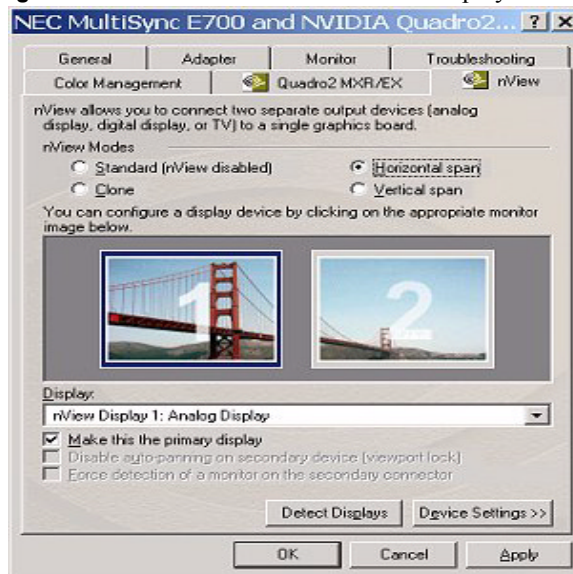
NEC MultiSync E700 and NVIDIA Quadro2... ? X

General | Adapter | Monitor | Troubleshooting
Color Management | Quadro2 MXR/EX | nView

nView allows you to connect two separate output devices (analog display, digital display, or TV) to a single graphics board.

nView Modes
Standard (nView disabled)
Horizontal span
Clone
Vertical span

You can configure a display device by clicking on the appropriate monitor image below.

1
2

Display:
nView Display 1: Analog Display

Make this the primary display
Disable auto-panning on secondary device (viewport lock)
Force detection of a monitor on the secondary connector

Detect Displays
Device Settings >>

OK
Cancel
Apply